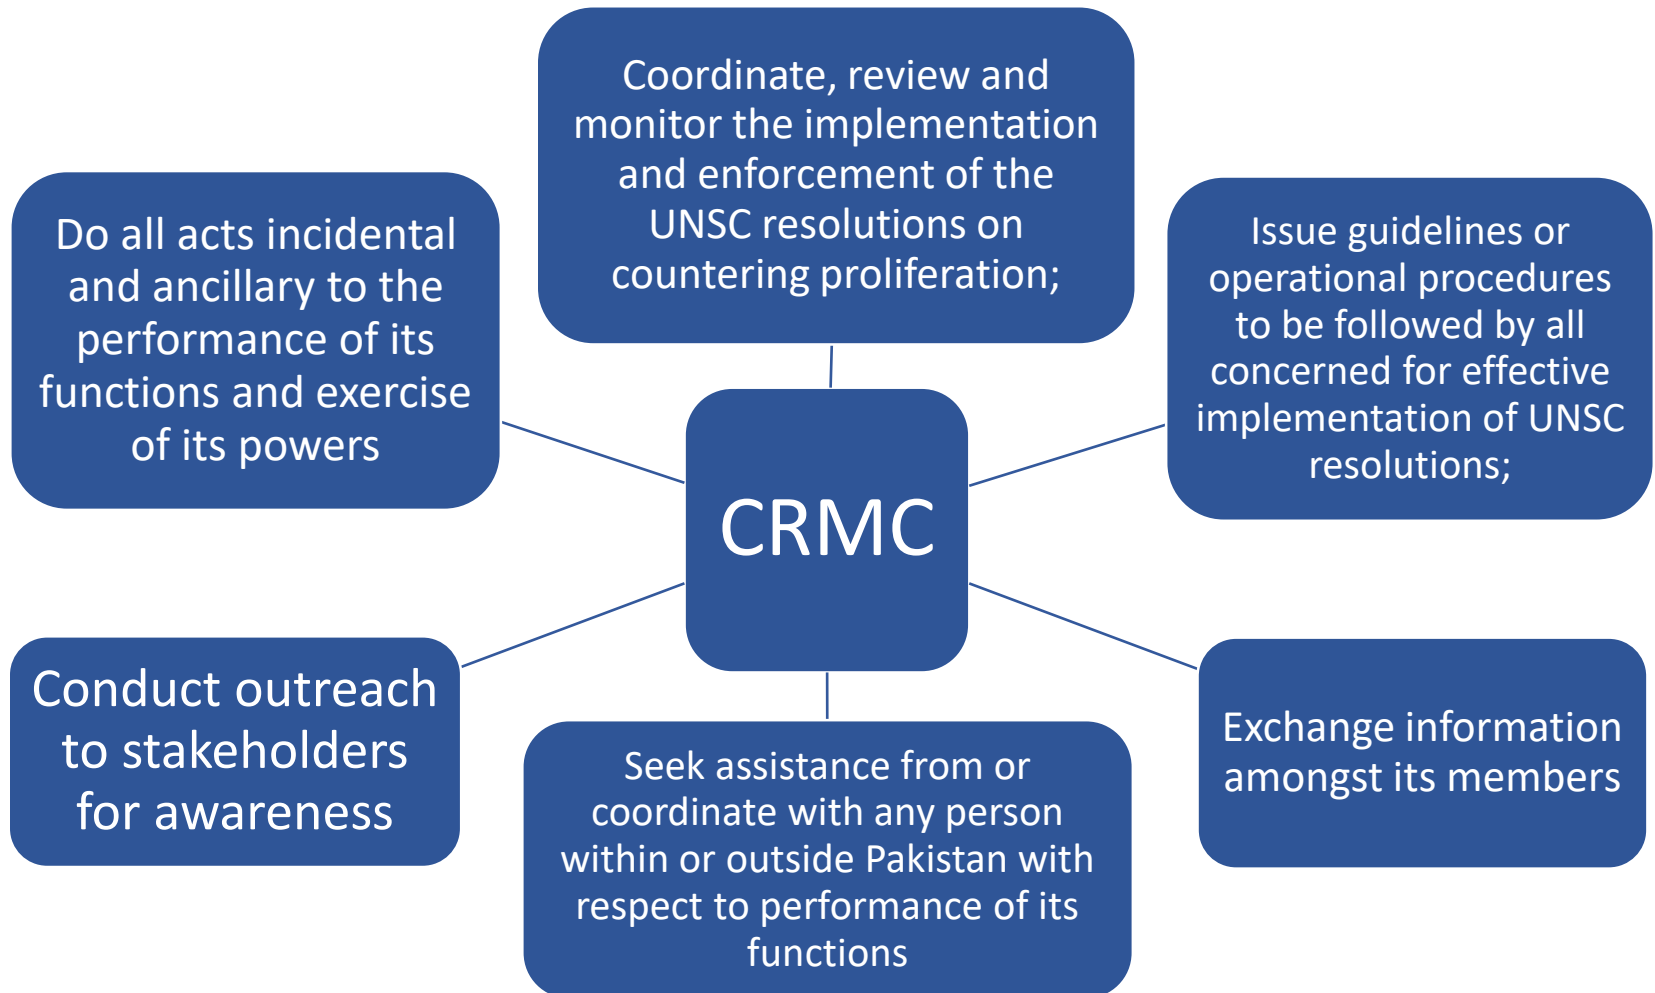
Coordinate, review and monitor the implementation and enforcement of the UNSC resolutions on countering proliferation;

Do all acts incidental and ancillary to the performance of its functions and exercise of its powers

Issue guidelines or operational procedures to be followed by all concerned for effective implementation of UNSC resolutions;

CRMC

Conduct outreach to stakeholders for awareness

Exchange information amongst its members

Seek assistance from or coordinate with any person within or outside Pakistan with respect to performance of its functions